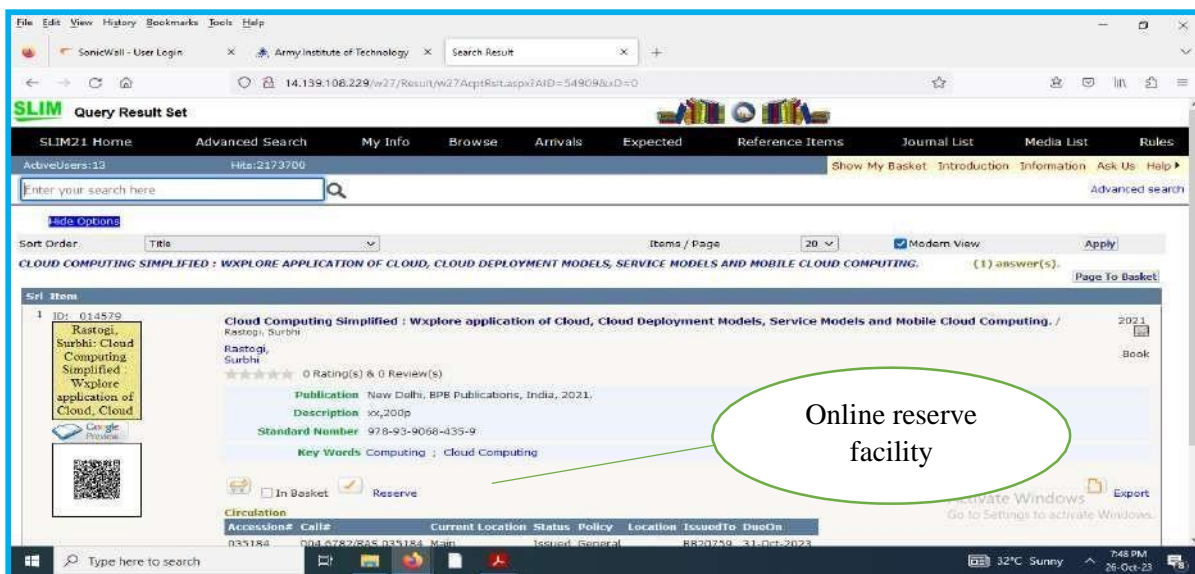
File Edit View History Bookmarks Tools Help

SonicWall - User Login × Army Institute of Technology × Search Result × +

14.139.108.229/w27/Result/w27AcptRslt.aspx?AID=54909&xD=0

SLIM Query Result Set

SLIM21 Home | Advanced Search | My Info | Browse | Arrivals | Expected | Reference Items | Journal List | Media List | Rules

ActiveUsers:13 Hits:2173700 Show My Basket Introduction Information Ask Us Help

Enter your search here

Advanced search

Hide Options

Sort Order Title Items / Page 20 Modern View Apply

CLOUD COMPUTING SIMPLIFIED : WXPLORE APPLICATION OF CLOUD, CLOUD DEPLOYMENT MODELS, SERVICE MODELS AND MOBILE CLOUD COMPUTING. (1) answer(s).

Page To Basket

Srl Item

1 ID: 014579

Rastogi, Surbhi: Cloud Computing Simplified : Wxplore application of Cloud, Cloud

Google Preview

Cloud Computing Simplified : Wxplore application of Cloud, Cloud Deployment Models, Service Models and Mobile Cloud Computing. /
Rastogi, Surbhi

Rastogi, Surbhi

0 Rating(s) & 0 Review(s)

2021

Book

Publication New Delhi, BPB Publications, India, 2021.

Description xx,200p

Standard Number 978-93-9068-435-9

Key Words Computing ; Cloud Computing

Online reserve facility

In Basket Reserve

Export

Activate Windows
Go to Settings to activate Windows.

Circulation

| Accession# | Call# | Current Location | Status | Policy | Location | IssuedTo | DueOn |
|---|---|---|---|---|---|---|---|
| 035184 | 004.6782/RAS 035184 | Main | Issued | General | | 8820759 | 31-Oct-2023 |

Type here to search

32°C Sunny 7:48 PM 26-Oct-23